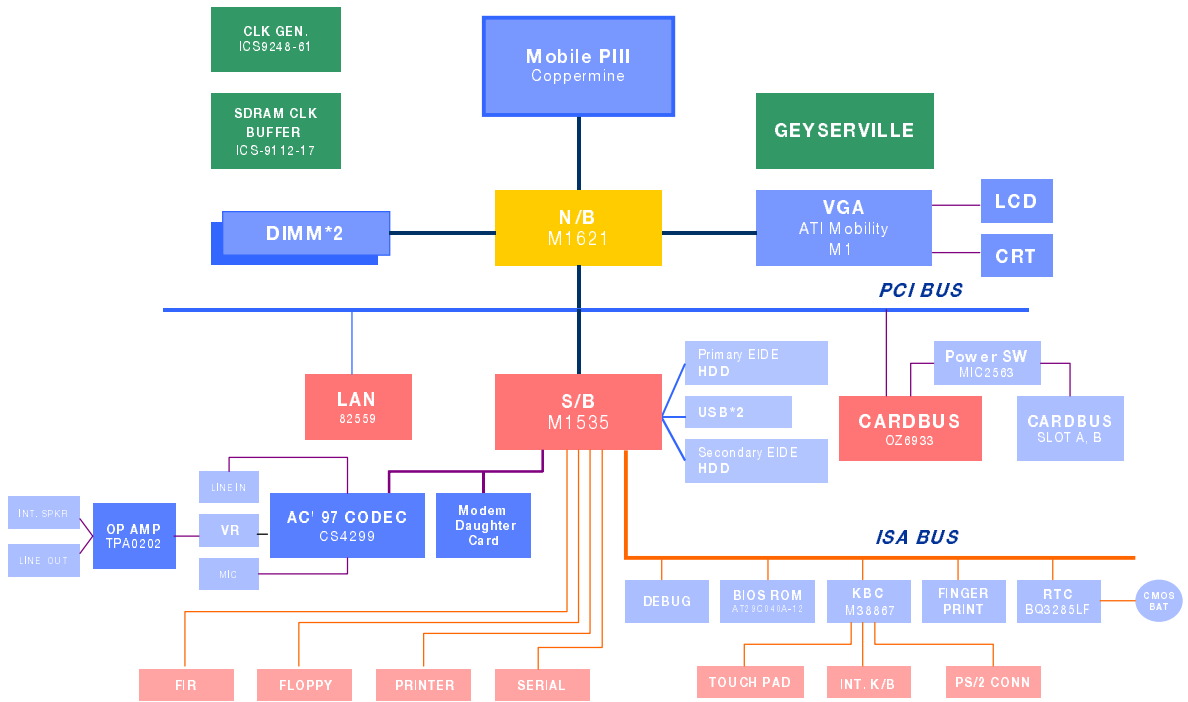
CLK GEN.
ICS9248-61

SDRAM CLK BUFFER
ICS-9112-17

Mobile PIII
Coppermine

GEYSERVILLE

DIMM*2

N/B
M1621

VGA
ATI Mobility
M1

LCD

CRT

PCI BUS

LAN
82559

S/B
M1535

Primary EIDE
HDD

USB*2

Secondary EIDE
HDD

Power SW
MIC2563

CARDBUS
OZ6933

CARDBUS
SLOT A, B

LINEIN

VR

MIC

INT. SPKR

LINE OUT

OP AMP
TPA0202

AC' 97 CODEC
CS4299

Modem Daughter Card

ISA BUS

DEBUG

BIOS ROM
AT29C040A-12

KBC
M38867

FINGER PRINT

RTC
BQ3285LF

CMOS BAT

FIR

FLOPPY

PRINTER

SERIAL

TOUCH PAD

INT. K/B

PS/2 CONN